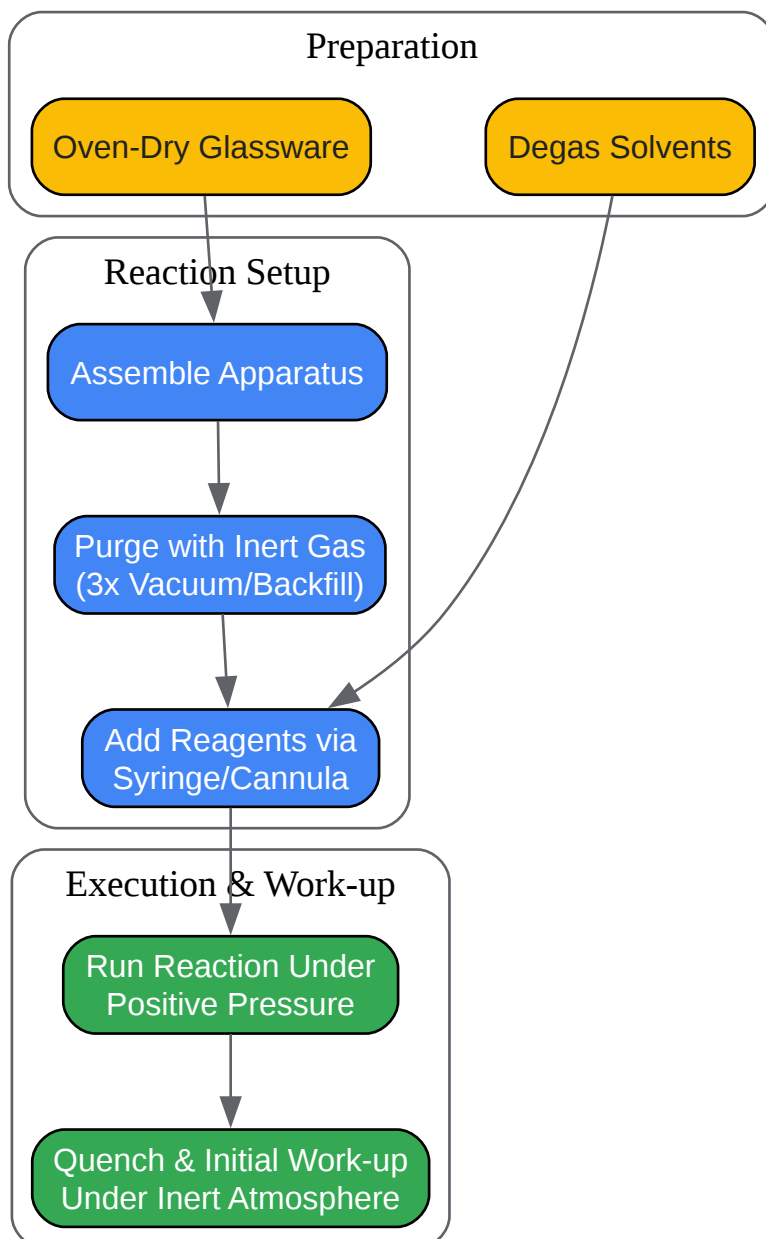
Preparation

Oven-Dry Glassware

Degas Solvents

Reaction Setup

Assemble Apparatus

Purge with Inert Gas (3x Vacuum/Backfill)

Add Reagents via Syringe/Cannula

Execution & Work-up

Run Reaction Under Positive Pressure

Quench & Initial Work-up Under Inert Atmosphere